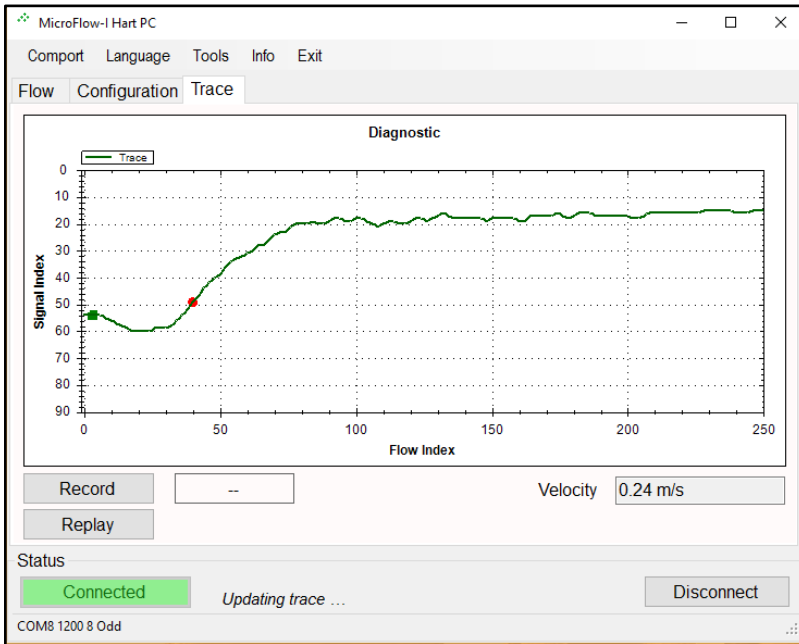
MicroFlow-I Hart PC

Comport Language Tools Info Exit

Flow Configuration Trace

Diagnostic

Trace

Signal Index

0
10
20
30
40
50
60
70
80
90

0 50 100 150 200 250

Flow Index

Record --

Velocity 0.24 m/s

Replay

Status

Connected

Updating trace ...

Disconnect

COM8 1200 8 Odd